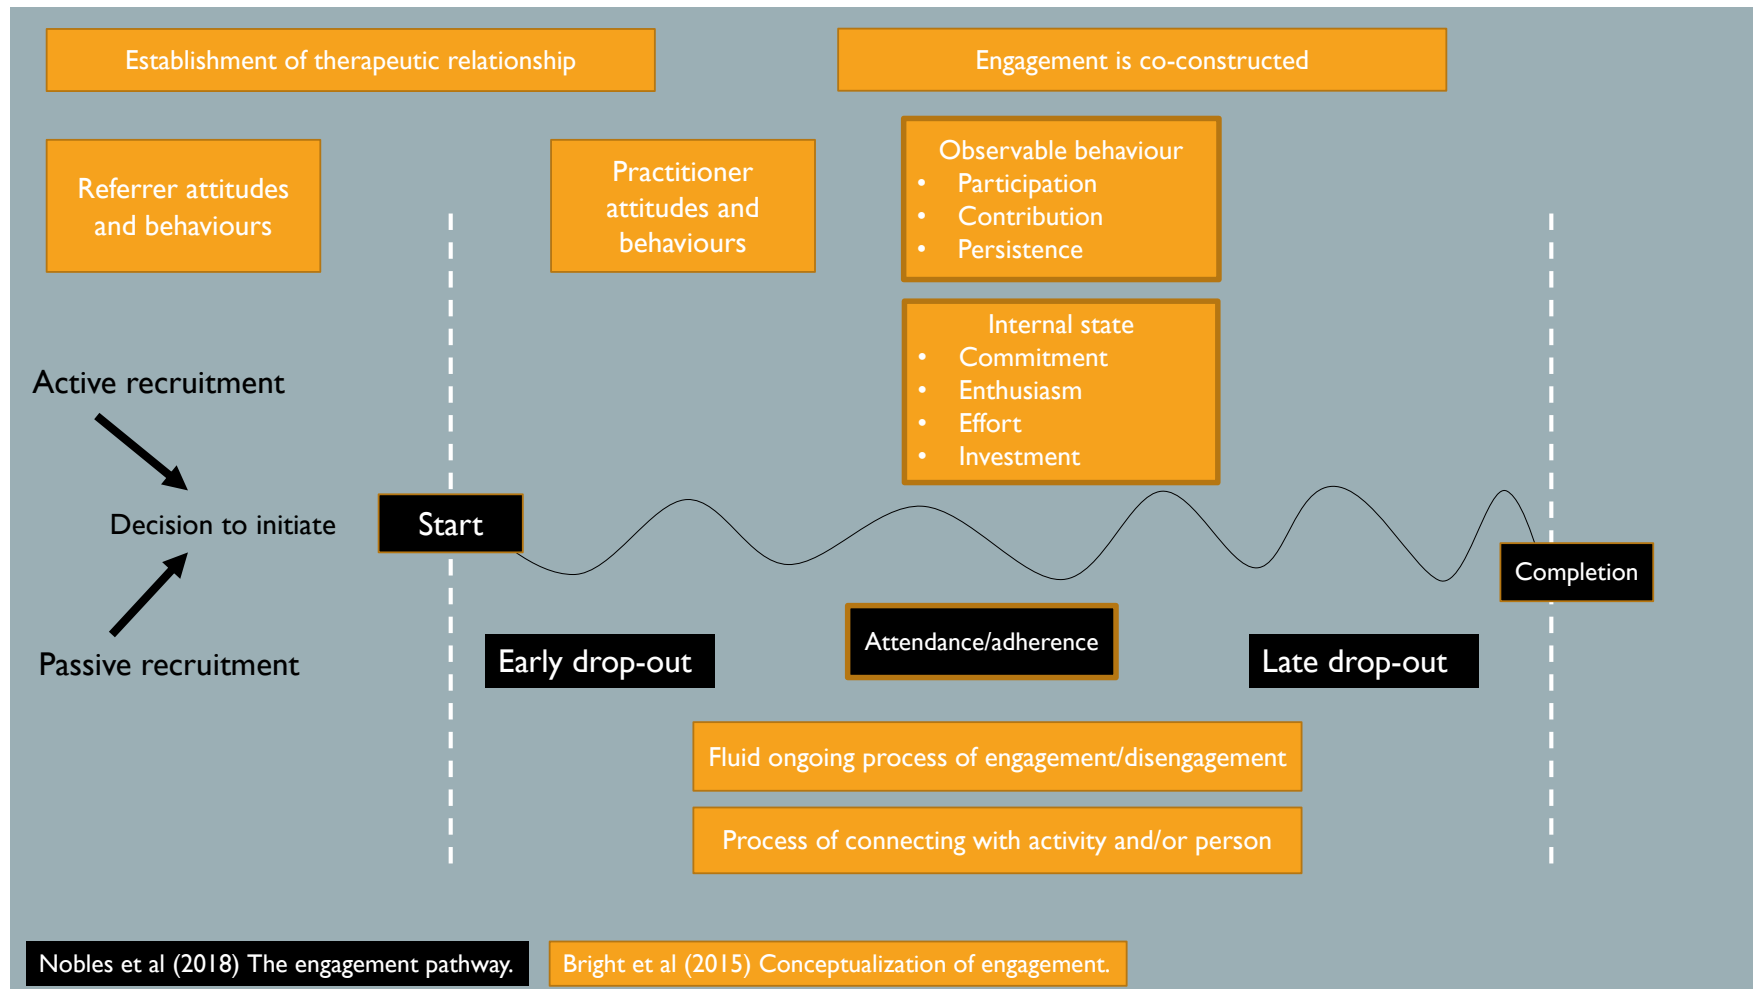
Establishment of therapeutic relationship

Engagement is co-constructed

Referrer attitudes and behaviours

Practitioner attitudes and behaviours

Observable behaviour
- Participation
- Contribution
- Persistence

Internal state
- Commitment
- Enthusiasm
- Effort
- Investment

Active recruitment

Decision to initiate

Passive recruitment

Start

Completion

Early drop-out

Attendance/adherence

Late drop-out

Fluid ongoing process of engagement/disengagement

Process of connecting with activity and/or person

Nobles et al (2018) The engagement pathway.

Bright et al (2015) Conceptualization of engagement.